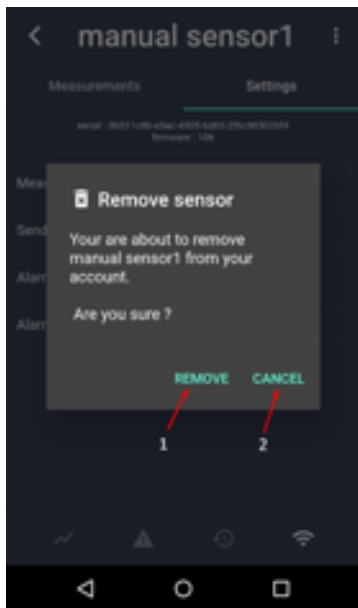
manual sensor1

Measurements

Settings

serial : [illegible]
firmware : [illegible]

Meas

Send

Alarm

Alarm

Remove sensor

Your are about to remove manual sensor1 from your account.

Are you sure ?

REMOVE

CANCEL

1

2